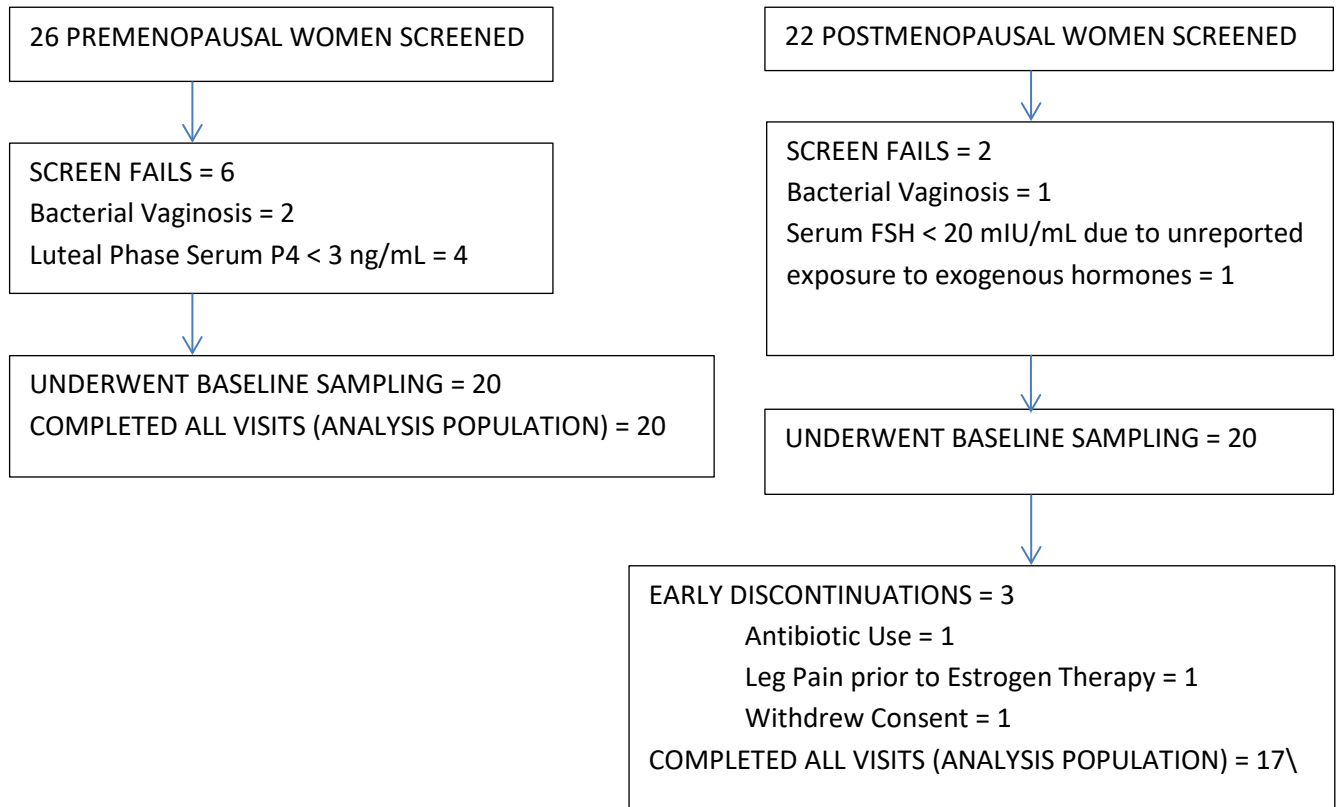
26 PREMENOPAUSAL WOMEN SCREENED

SCREEN FAILS = 6
Bacterial Vaginosis = 2
Luteal Phase Serum P4 < 3 ng/mL = 4

UNDERWENT BASELINE SAMPLING = 20
COMPLETED ALL VISITS (ANALYSIS POPULATION) = 20

22 POSTMENOPAUSAL WOMEN SCREENED

SCREEN FAILS = 2
Bacterial Vaginosis = 1
Serum FSH < 20 mIU/mL due to unreported exposure to exogenous hormones = 1

UNDERWENT BASELINE SAMPLING = 20

EARLY DISCONTINUATIONS = 3
Antibiotic Use = 1
Leg Pain prior to Estrogen Therapy = 1
Withdrew Consent = 1
COMPLETED ALL VISITS (ANALYSIS POPULATION) = 17\